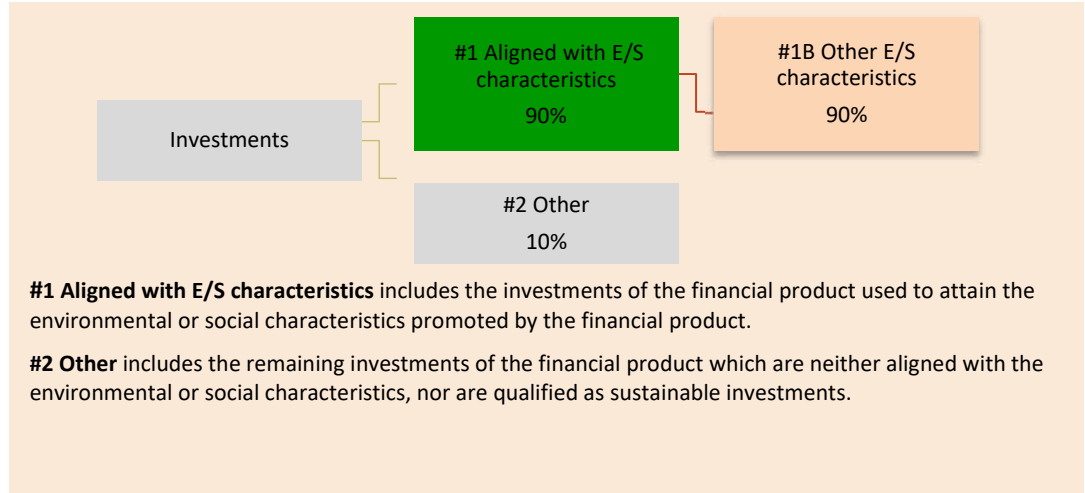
Investments

#1 Aligned with E/S characteristics
90%

#1B Other E/S characteristics
90%

#2 Other
10%

**#1 Aligned with E/S characteristics** includes the investments of the financial product used to attain the environmental or social characteristics promoted by the financial product.

**#2 Other** includes the remaining investments of the financial product which are neither aligned with the environmental or social characteristics, nor are qualified as sustainable investments.